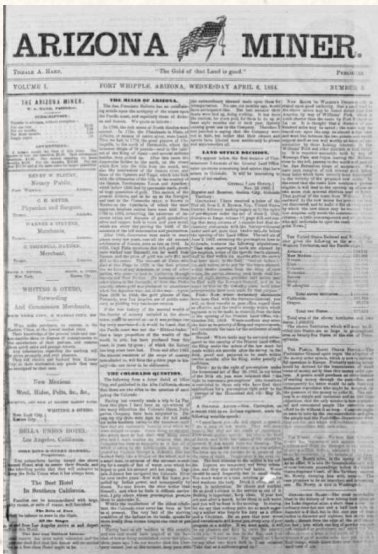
ARIZONA MINER.

Tuelle A. Hand. "The Gold of that Land is good." Publis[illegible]

Volume I. FORT WHIPPLE, ARIZONA, WEDNESDAY APRIL 6, 1864. Number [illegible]

THE ARIZONA MINER.

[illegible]

THE MINES OF ARIZONA.

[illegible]

THE COLORADO CANYONS.

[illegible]

NEW SPAIN DECISION.

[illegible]

New Mexican
Wool, Hides, Pelts, &c.,

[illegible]

STELLA UNION HOTEL
Los Angeles, California.

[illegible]

The Best Hotel
In Southern California.

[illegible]